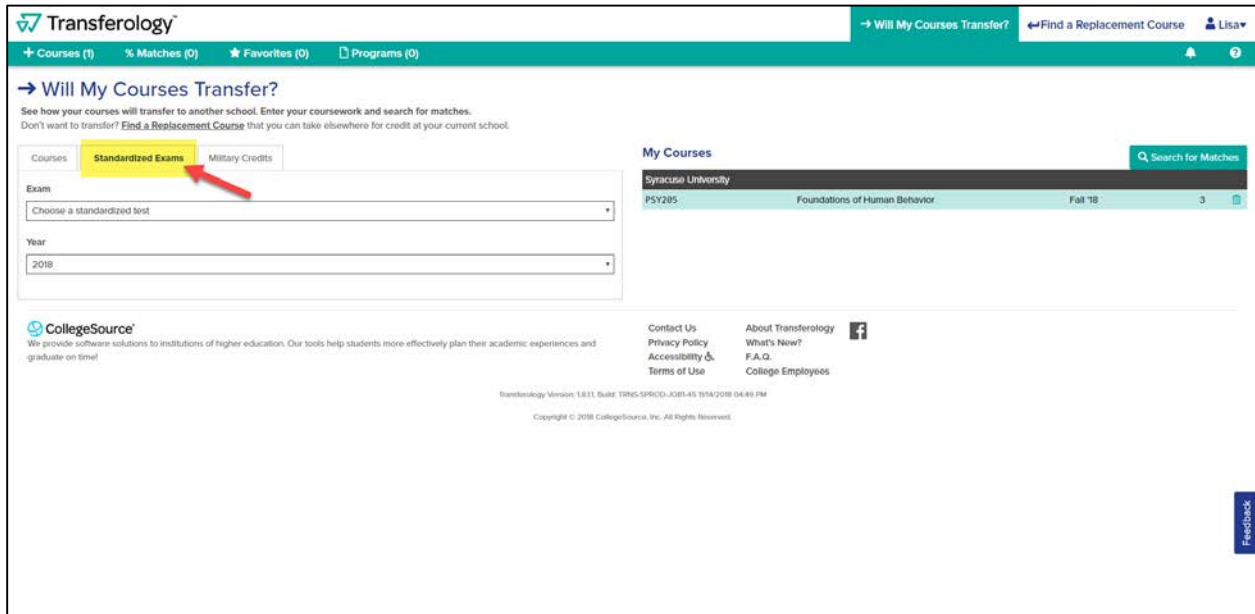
Transferology™

→ Will My Courses Transfer? ↩Find a Replacement Course Lisa▾

+ Courses (1) % Matches (0) ★ Favorites (0) Programs (0)

→ Will My Courses Transfer?

See how your courses will transfer to another school. Enter your coursework and search for matches.

Don't want to transfer? Find a Replacement Course that you can take elsewhere for credit at your current school.

Courses Standardized Exams Military Credits

Exam

Choose a standardized test

Year

2018

My Courses

Search for Matches

Syracuse University

| PSY205 | Foundations of Human Behavior | Fall '18 | 3 |
|---|---|---|---|

CollegeSource®

We provide software solutions to institutions of higher education. Our tools help students more effectively plan their academic experiences and graduate on time!

Contact Us
Privacy Policy
Accessibility
Terms of Use

About Transferology
What's New?
F.A.Q.
College Employees

Transferology Version: 1.61.1, Build: TRNS-SPROD-JOB1-45 11/14/2018 04:49 PM

Copyright © 2018 CollegeSource, Inc. All Rights Reserved.

Feedback